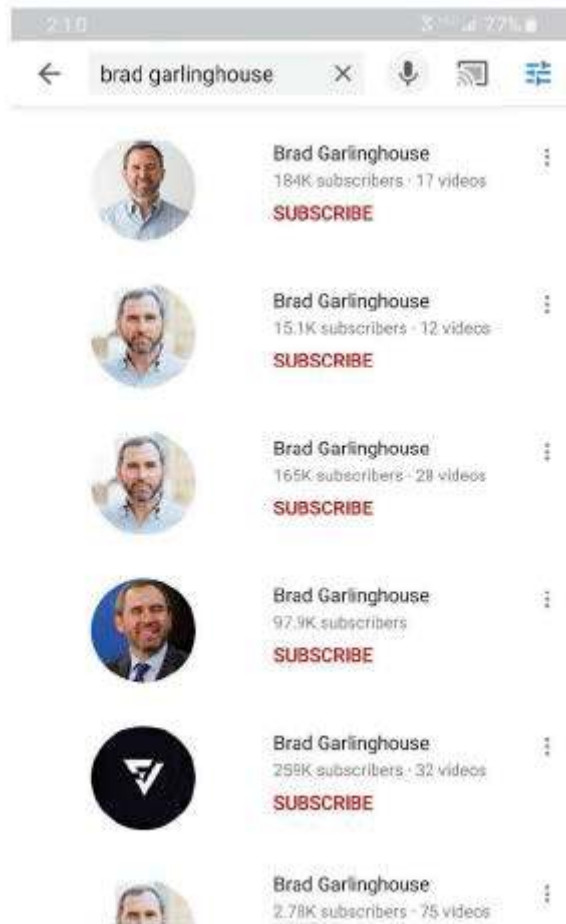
2:10 77%

brad garlinghouse

Brad Garlinghouse
184K subscribers · 17 videos
SUBSCRIBE

Brad Garlinghouse
15.1K subscribers · 12 videos
SUBSCRIBE

Brad Garlinghouse
165K subscribers · 28 videos
SUBSCRIBE

Brad Garlinghouse
97.9K subscribers
SUBSCRIBE

Brad Garlinghouse
259K subscribers · 32 videos
SUBSCRIBE

Brad Garlinghouse
2.78K subscribers · 75 videos